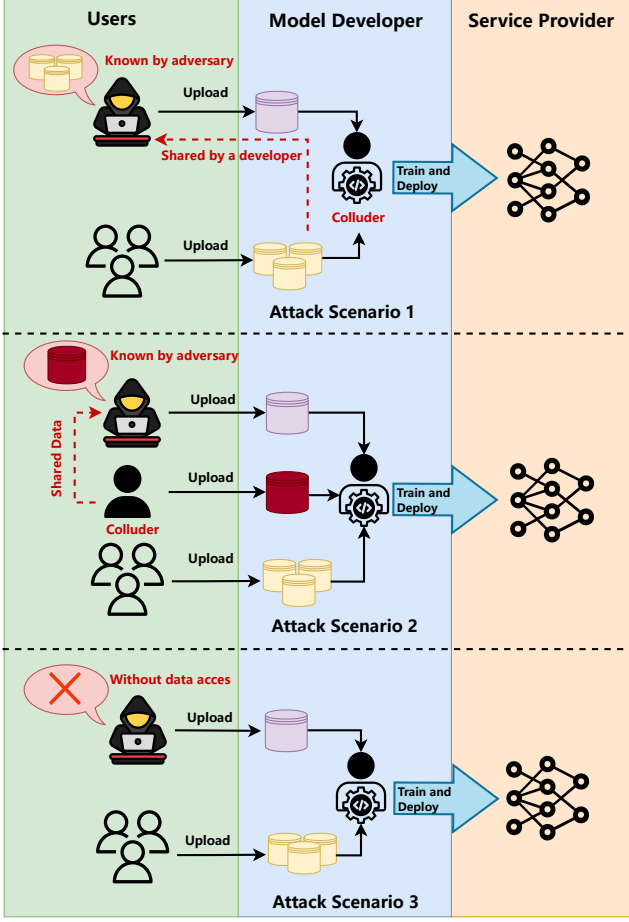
Users

Model Developer

Service Provider

Known by adversary

Upload

Shared by a developer

Train and Deploy

Colluder

Upload

Attack Scenario 1

Known by adversary

Upload

Shared Data

Upload

Train and Deploy

Colluder

Upload

Attack Scenario 2

Without data acces

Upload

Train and Deploy

Upload

Attack Scenario 3